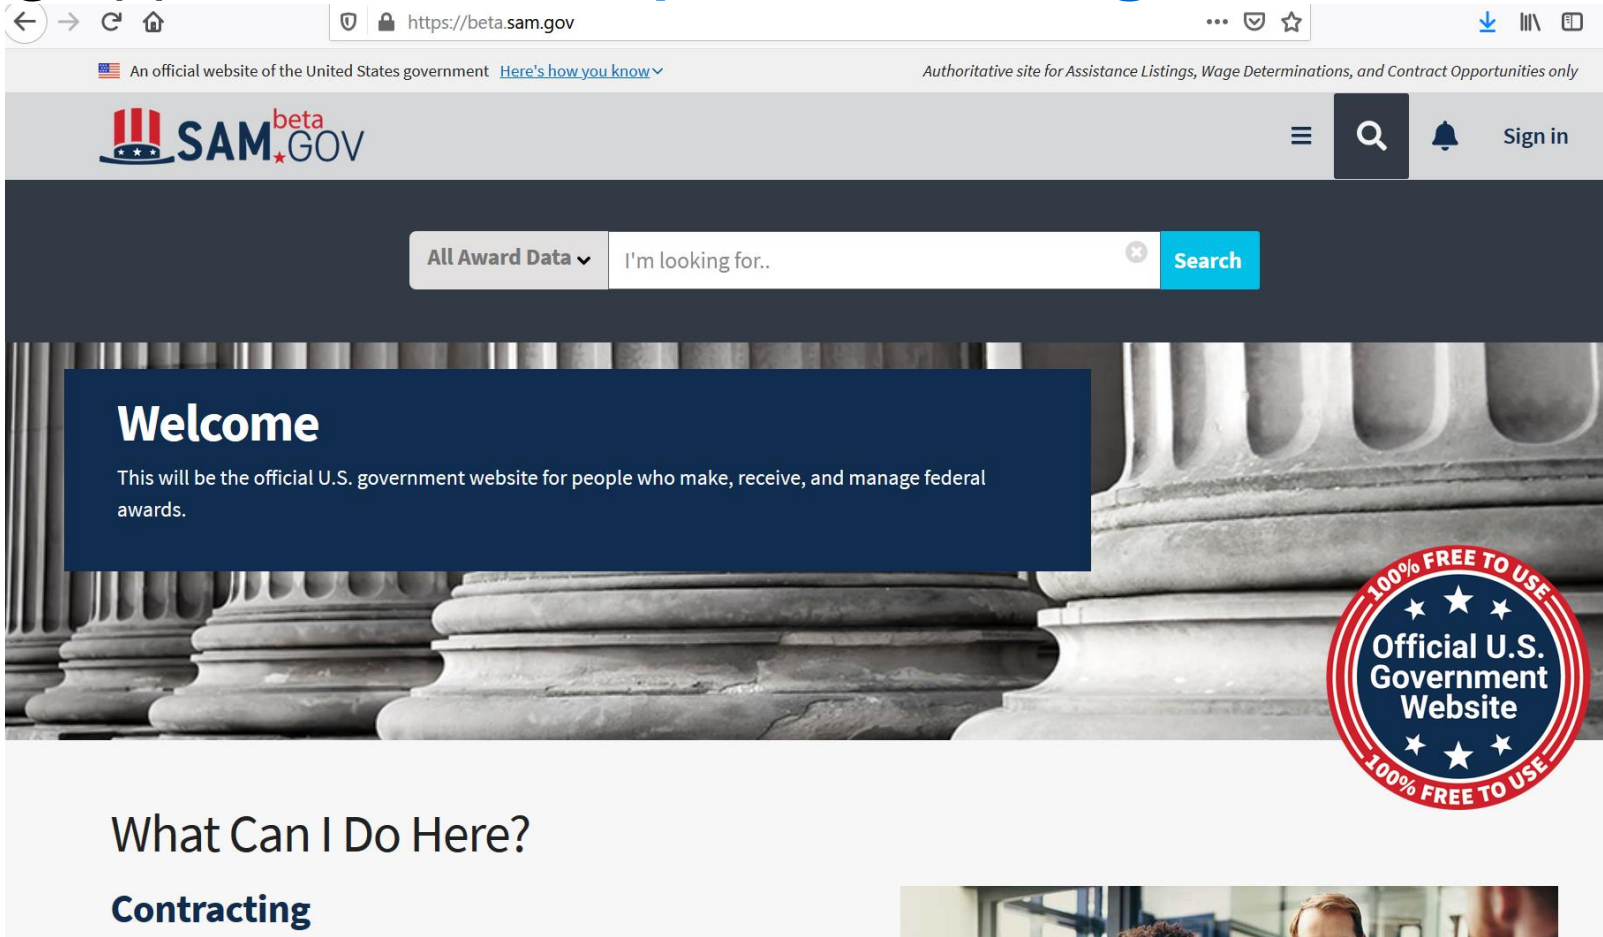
https://beta.sam.gov

An official website of the United States government Here's how you know

Authoritative site for Assistance Listings, Wage Determinations, and Contract Opportunities only

SAM.GOV beta

Sign in

All Award Data

I'm looking for..

Search

Welcome

This will be the official U.S. government website for people who make, receive, and manage federal awards.

100% FREE TO USE

Official U.S. Government Website

100% FREE TO USE

What Can I Do Here?

Contracting